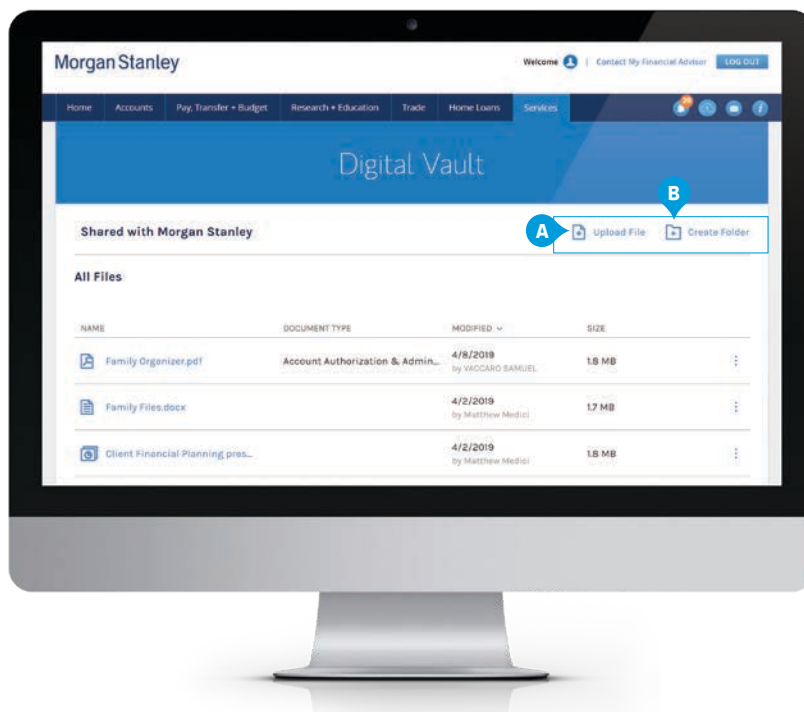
Morgan Stanley

Welcome | Contact My Financial Advisor LOG OUT

Home Accounts Pay, Transfer + Budget Research + Education Trade Home Loans Services

Digital Vault

Shared with Morgan Stanley

A Upload File B Create Folder

All Files

| NAME | DOCUMENT TYPE | MODIFIED | SIZE |
|---|---|---|---|
| Family Organizer.pdf | Account Authorization & Admin... | 4/8/2019 by VACCARO SAMUEL | 1.8 MB |
| Family Files.docx | | 4/2/2019 by Matthew Medici | 1.7 MB |
| Client Financial Planning pres... | | 4/2/2019 by Matthew Medici | 1.8 MB |